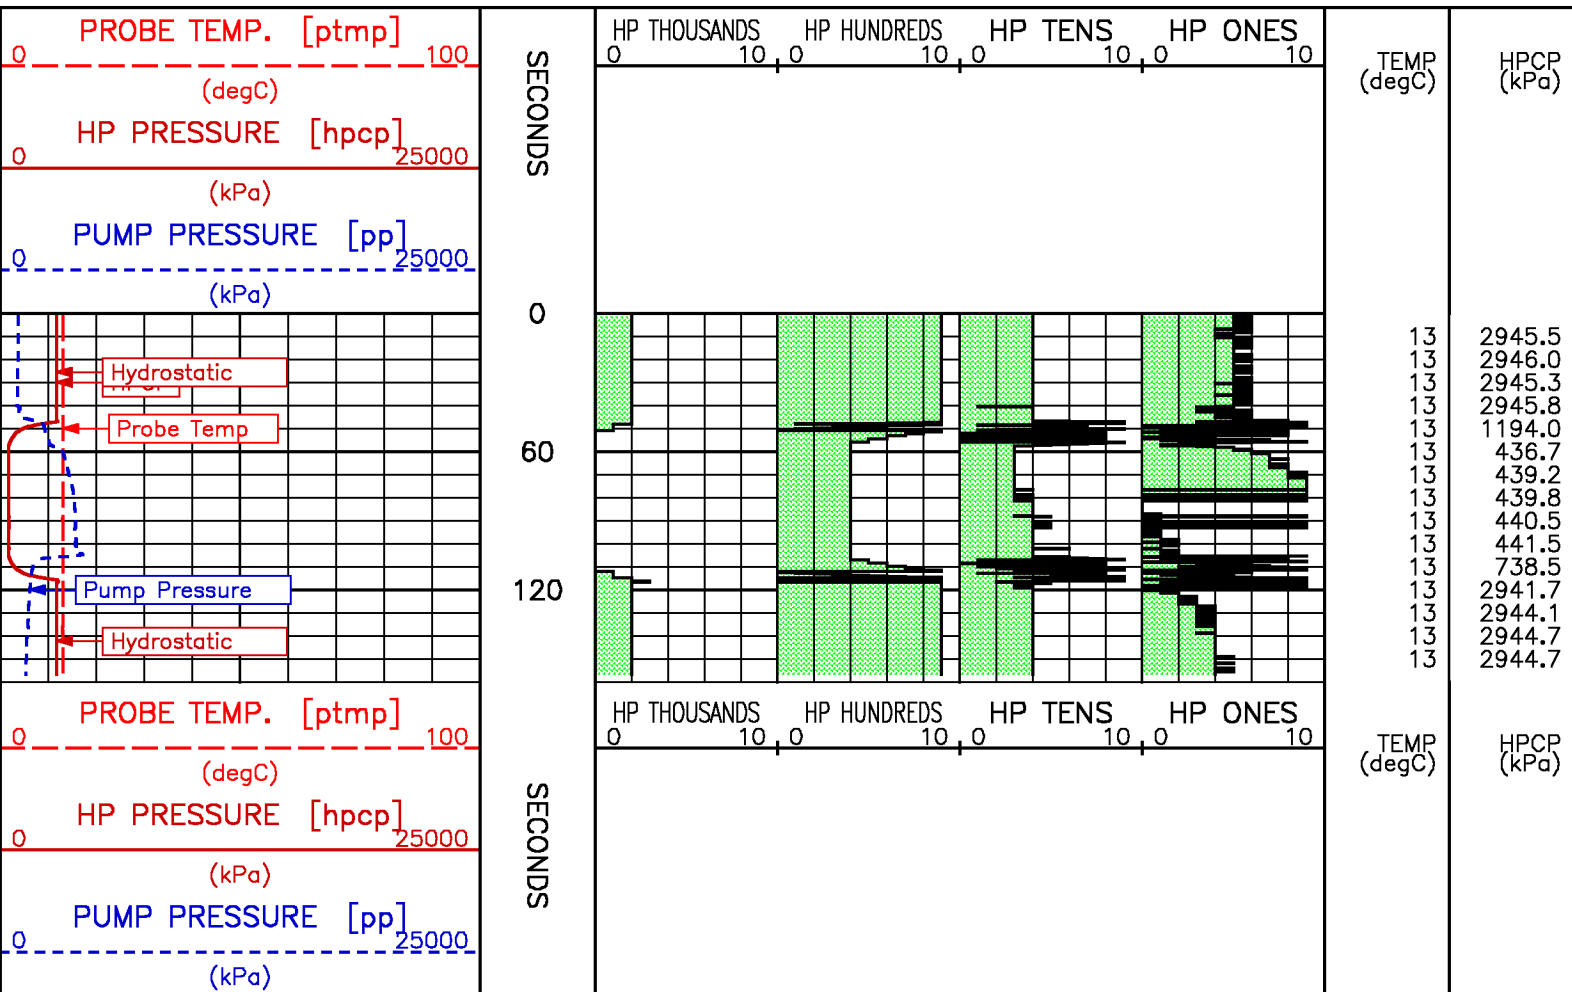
PROBE TEMP. [ptmp]
0 100
(degC)
HP PRESSURE [hpcp]
0 25000
(kPa)
PUMP PRESSURE [pp]
0 25000
(kPa)

SECONDS

HP THOUSANDS 0 10 HP HUNDREDS 0 10 HP TENS 0 10 HP ONES 0 10

TEMP (degC)

HPCP (kPa)

Hydrostatic
Probe Temp
Pump Pressure
Hydrostatic

0
60
120

| TEMP | HPCP |
|---|---|
| 13 | 2945.5 |
| 13 | 2946.0 |
| 13 | 2945.3 |
| 13 | 2945.8 |
| 13 | 1194.0 |
| 13 | 436.7 |
| 13 | 439.2 |
| 13 | 439.8 |
| 13 | 440.5 |
| 13 | 441.5 |
| 13 | 738.5 |
| 13 | 2941.7 |
| 13 | 2944.1 |
| 13 | 2944.7 |
| 13 | 2944.7 |

PROBE TEMP. [ptmp]
0 100
(degC)
HP PRESSURE [hpcp]
0 25000
(kPa)
PUMP PRESSURE [pp]
0 25000
(kPa)

SECONDS

HP THOUSANDS 0 10 HP HUNDREDS 0 10 HP TENS 0 10 HP ONES 0 10

TEMP (degC)

HPCP (kPa)